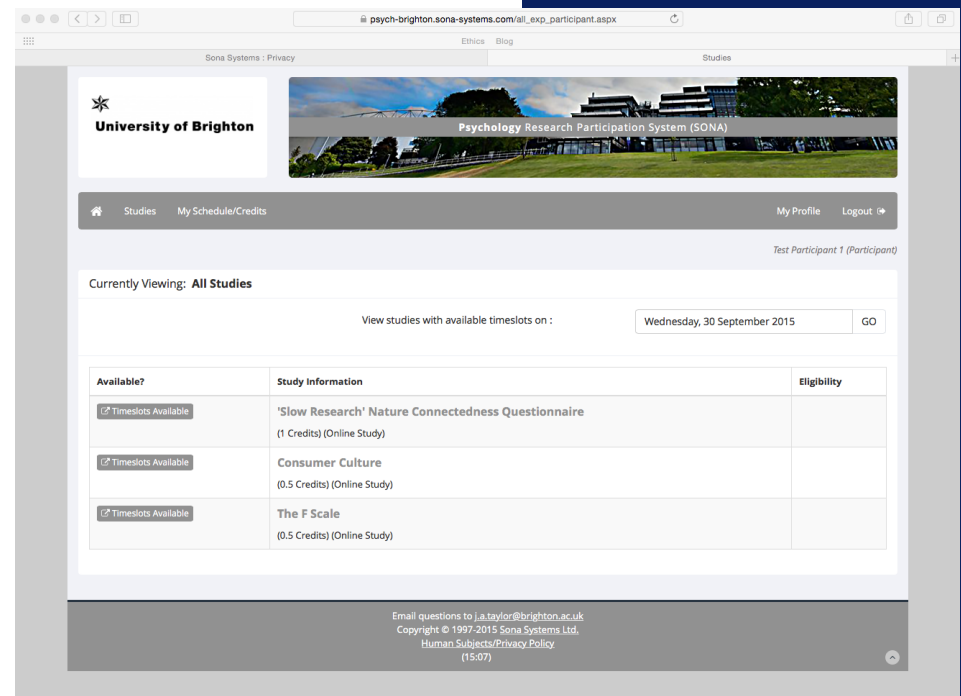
psych-brighton.sona-systems.com/all_exp_participant.aspx

Ethics Blog

Sona Systems : Privacy

Studies

University of Brighton

Psychology Research Participation System (SONA)

Studies My Schedule/Credits

My Profile Logout

Test Participant 1 (Participant)

Currently Viewing: **All Studies**

View studies with available timeslots on :

Wednesday, 30 September 2015

GO

| Available? | Study Information | Eligibility |
|---|---|---|
| Timeslots Available | 'Slow Research' Nature Connectedness Questionnaire (1 Credits) (Online Study) | |
| Timeslots Available | Consumer Culture (0.5 Credits) (Online Study) | |
| Timeslots Available | The F Scale (0.5 Credits) (Online Study) | |

Email questions to j.a.taylor@brighton.ac.uk
Copyright © 1997-2015 Sona Systems Ltd.
Human Subjects/Privacy Policy
(15:07)